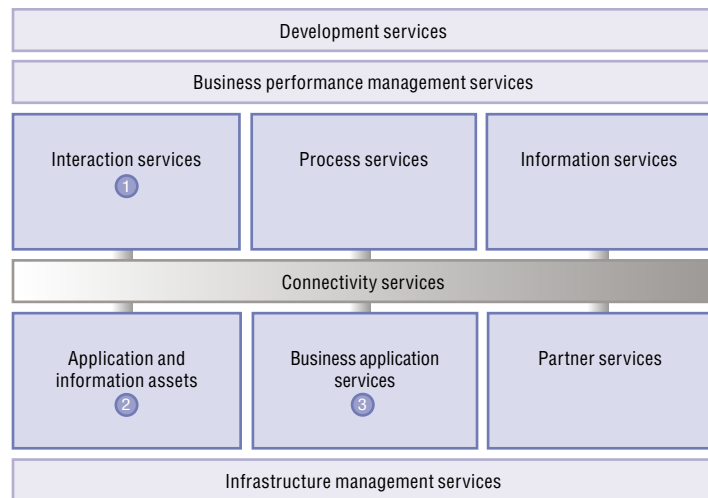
Development services

Business performance management services

Interaction services
1

Process services

Information services

Connectivity services

Application and information assets
2

Business application services
3

Partner services

Infrastructure management services